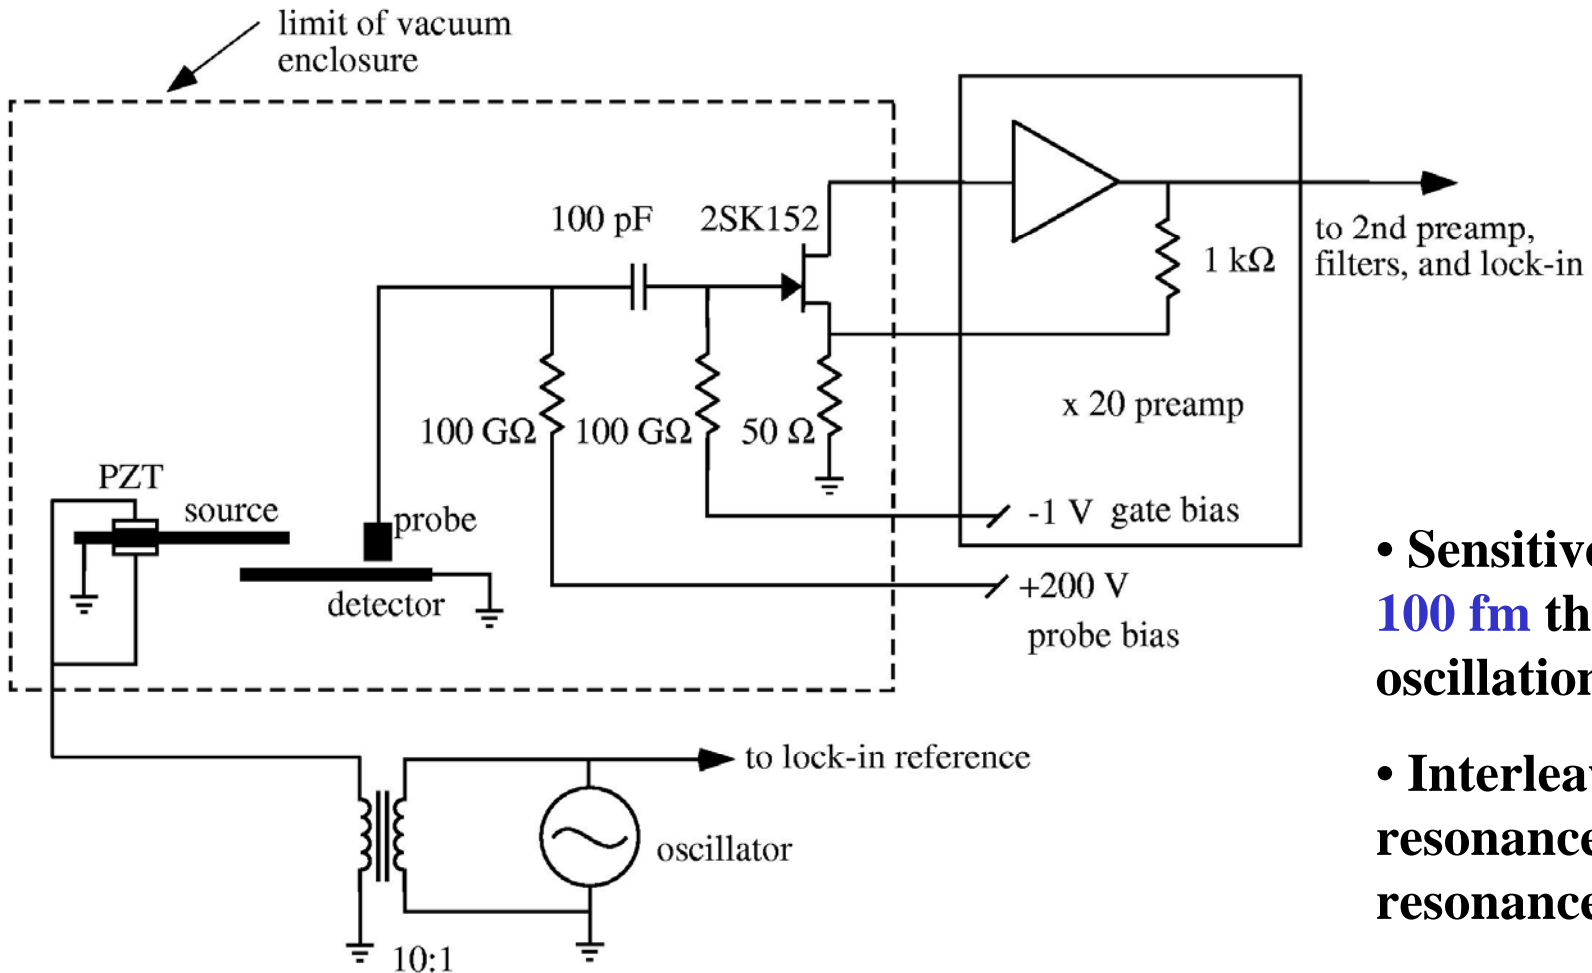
limit of vacuum enclosure

100 pF

2SK152

1 kΩ

to 2nd preamp, filters, and lock-in

x 20 preamp

100 GΩ

100 GΩ

50 Ω

PZT

source

probe

-1 V gate bias

detector

+200 V

probe bias

to lock-in reference

oscillator

10:1

• Sensitiv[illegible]
100 fm th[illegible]
oscillatio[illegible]

• Interlea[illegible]
resonanc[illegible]
resonanc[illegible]